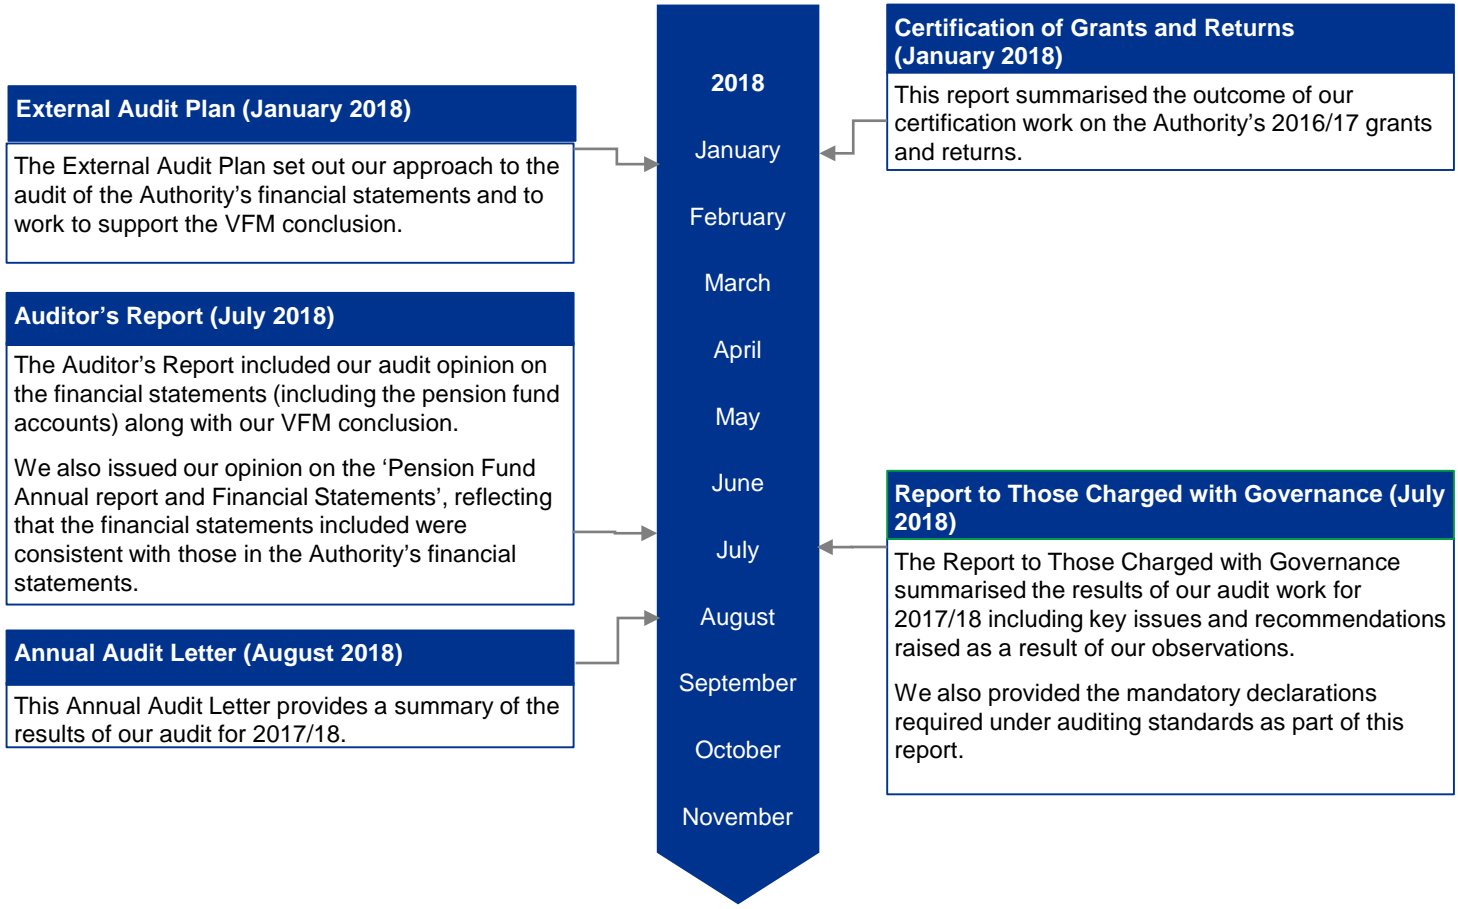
Certification of Grants and Returns (January 2018)

This report summarised the outcome of our certification work on the Authority's 2016/17 grants and returns.

External Audit Plan (January 2018)

The External Audit Plan set out our approach to the audit of the Authority's financial statements and to work to support the VFM conclusion.

2018

January

February

March

April

May

June

July

August

September

October

November

Auditor's Report (July 2018)

The Auditor's Report included our audit opinion on the financial statements (including the pension fund accounts) along with our VFM conclusion.

We also issued our opinion on the 'Pension Fund Annual report and Financial Statements', reflecting that the financial statements included were consistent with those in the Authority's financial statements.

Report to Those Charged with Governance (July 2018)

The Report to Those Charged with Governance summarised the results of our audit work for 2017/18 including key issues and recommendations raised as a result of our observations.

We also provided the mandatory declarations required under auditing standards as part of this report.

Annual Audit Letter (August 2018)

This Annual Audit Letter provides a summary of the results of our audit for 2017/18.